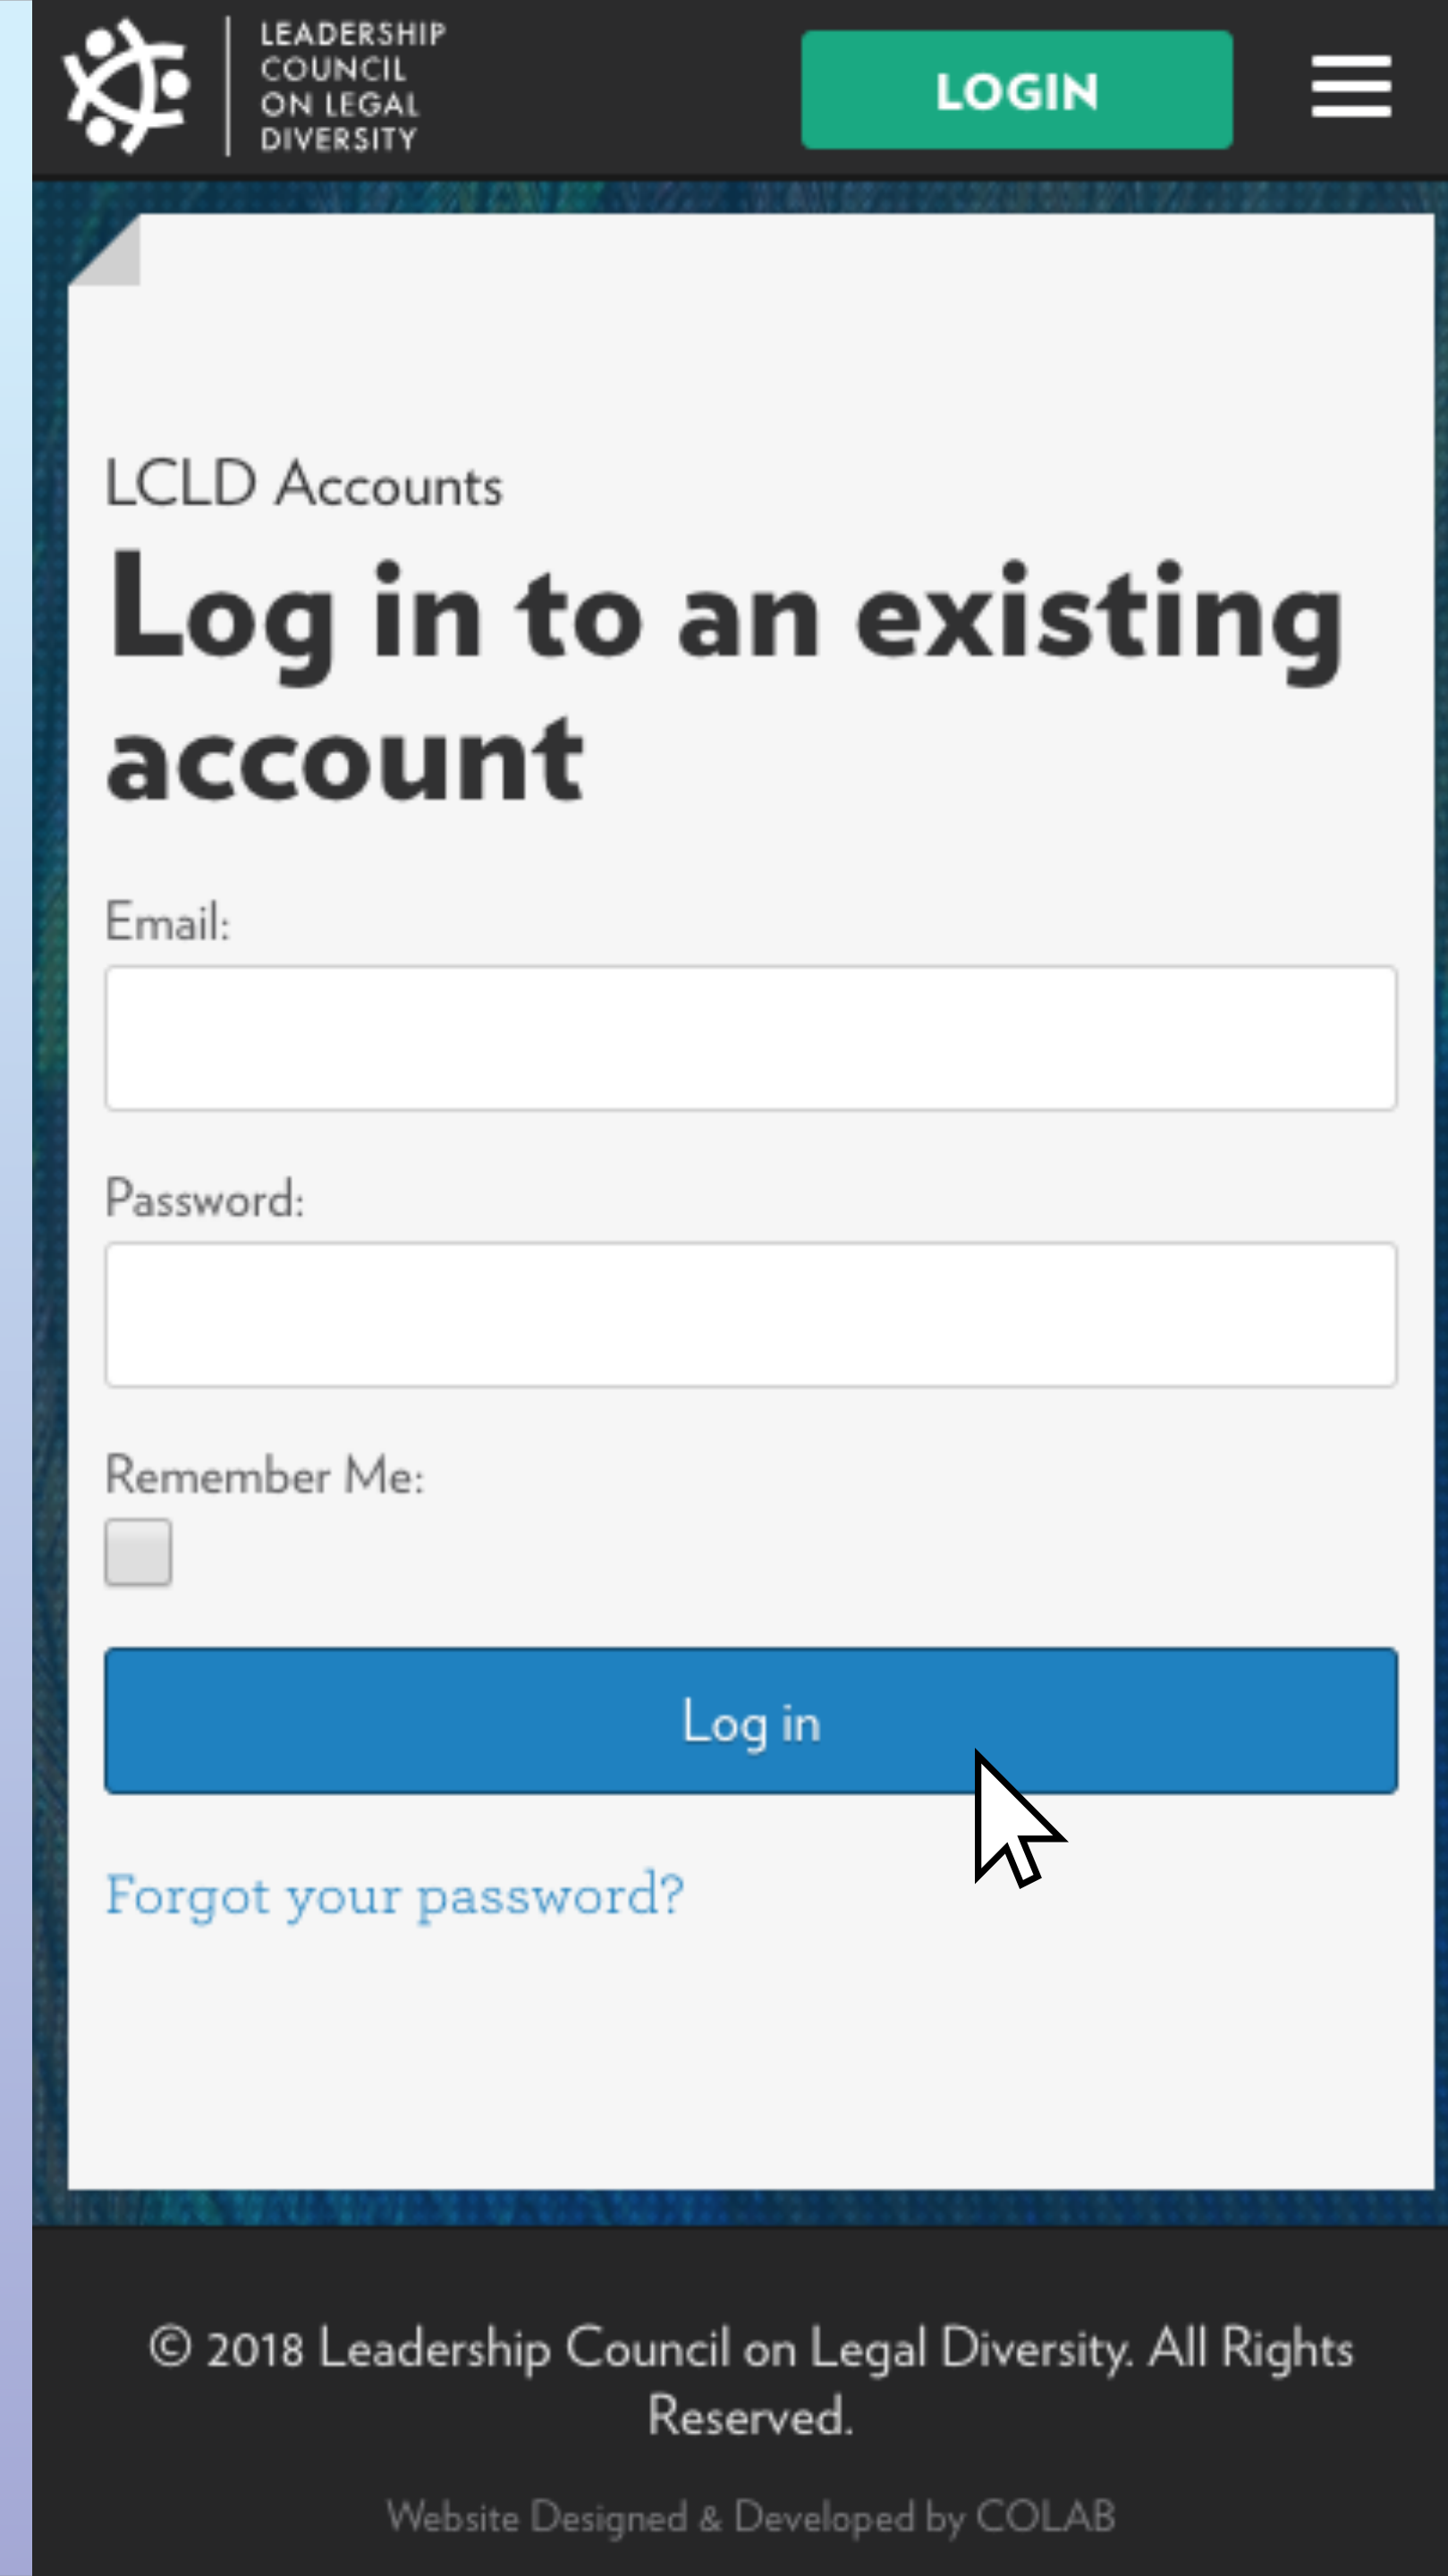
LEADERSHIP COUNCIL ON LEGAL DIVERSITY

LOGIN

LCLD Accounts

Log in to an existing account

Email:

Password:

Remember Me:

Log in

Forgot your password?

© 2018 Leadership Council on Legal Diversity. All Rights Reserved.

Website Designed & Developed by COLAB